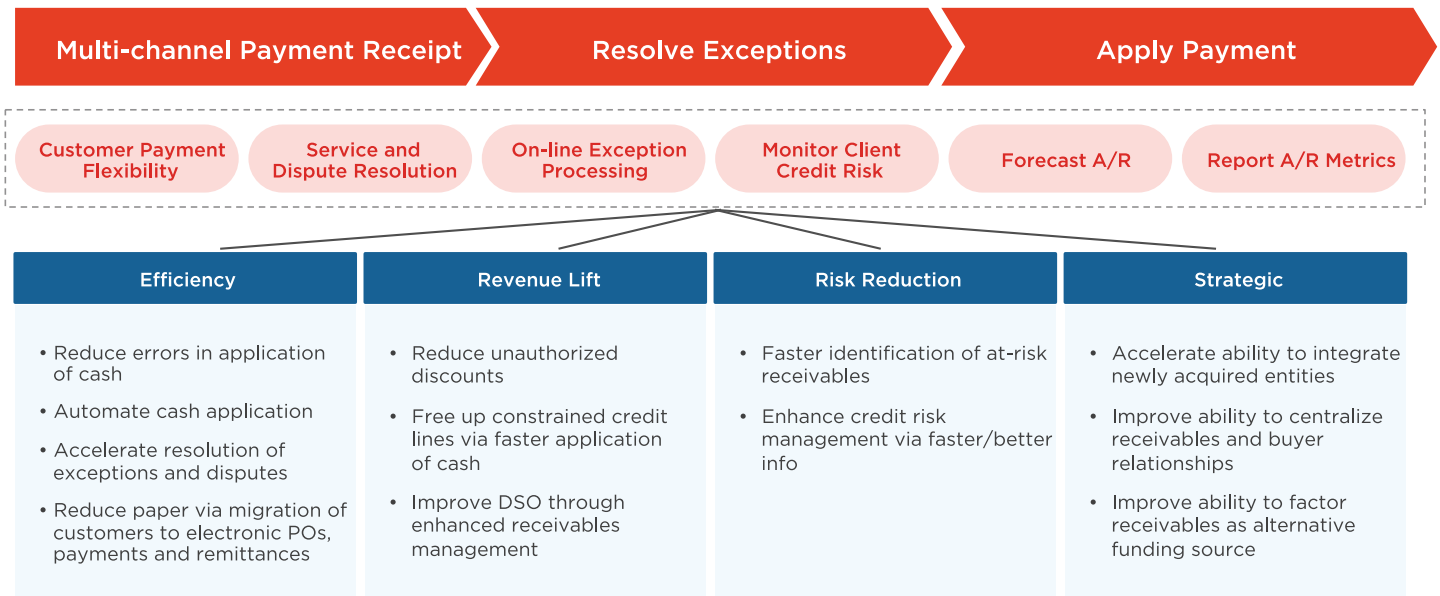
Multi-channel Payment Receipt

Resolve Exceptions

Apply Payment

Customer Payment Flexibility

Service and Dispute Resolution

On-line Exception Processing

Monitor Client Credit Risk

Forecast A/R

Report A/R Metrics

Efficiency

• Reduce errors in application of cash

• Automate cash application

• Accelerate resolution of exceptions and disputes

• Reduce paper via migration of customers to electronic POs, payments and remittances

Revenue Lift

• Reduce unauthorized discounts

• Free up constrained credit lines via faster application of cash

• Improve DSO through enhanced receivables management

Risk Reduction

• Faster identification of at-risk receivables

• Enhance credit risk management via faster/better info

Strategic

• Accelerate ability to integrate newly acquired entities

• Improve ability to centralize receivables and buyer relationships

• Improve ability to factor receivables as alternative funding source